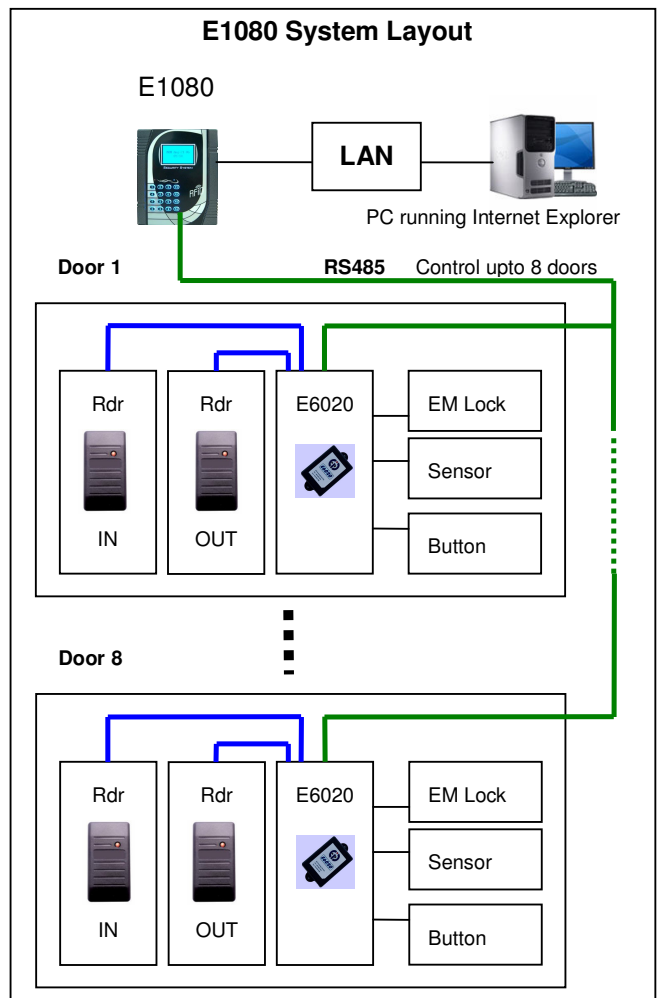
E1080 System Layout

E1080

LAN

PC running Internet Explorer

Door 1

RS485 Control upto 8 doors

Rdr

IN

Rdr

OUT

E6020

EM Lock

Sensor

Button

Door 8

Rdr

IN

Rdr

OUT

E6020

EM Lock

Sensor

Button